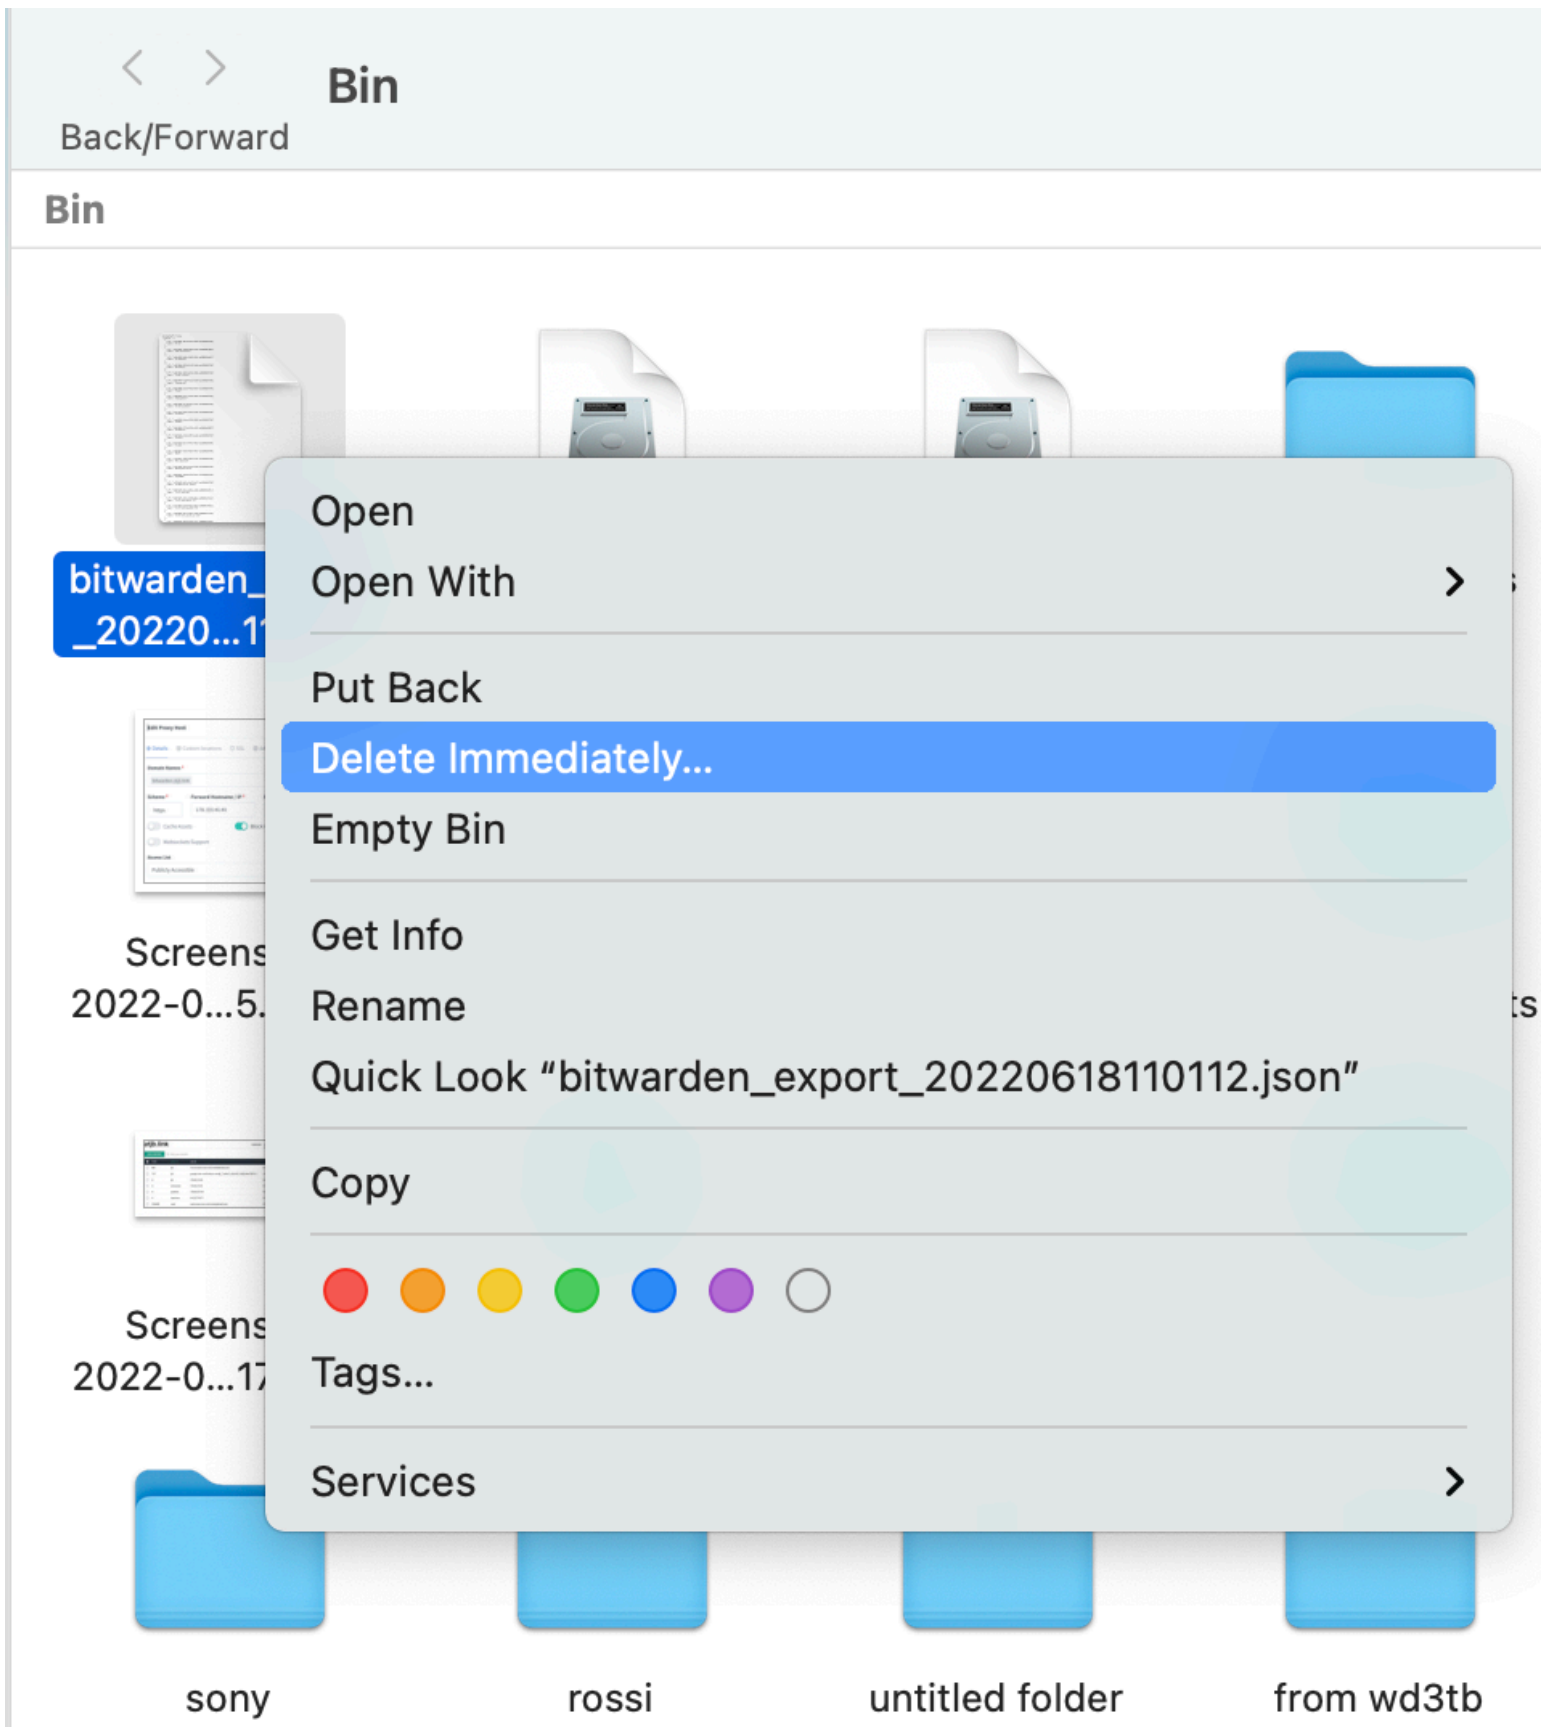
Back/Forward

Bin

Bin

bitwarden_
_20220...1

Screens
2022-0...5.

Screens
2022-0...17

Open
Open With

Put Back
Delete Immediately...
Empty Bin

Get Info
Rename
Quick Look “bitwarden_export_20220618110112.json”

Copy

Tags...

Services

sony

rossi

untitled folder

from wd3tb